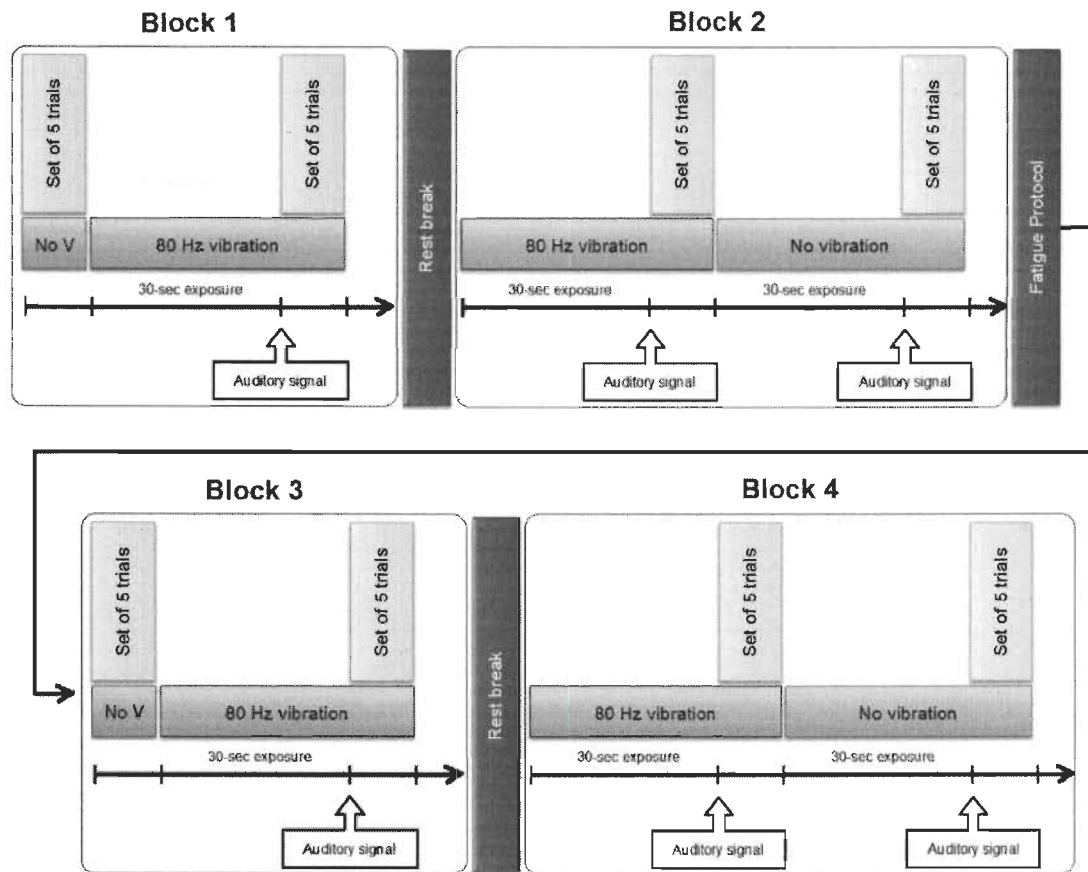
Block 1

Set of 5 trials

Set of 5 trials

No V

80 Hz vibration

30-sec exposure

Auditory signal

Rest break

Block 2

Set of 5 trials

Set of 5 trials

80 Hz vibration

No vibration

30-sec exposure

30-sec exposure

Auditory signal

Auditory signal

Fatigue Protocol

Block 3

Set of 5 trials

Set of 5 trials

No V

80 Hz vibration

30-sec exposure

Auditory signal

Rest break

Block 4

Set of 5 trials

Set of 5 trials

80 Hz vibration

No vibration

30-sec exposure

30-sec exposure

Auditory signal

Auditory signal